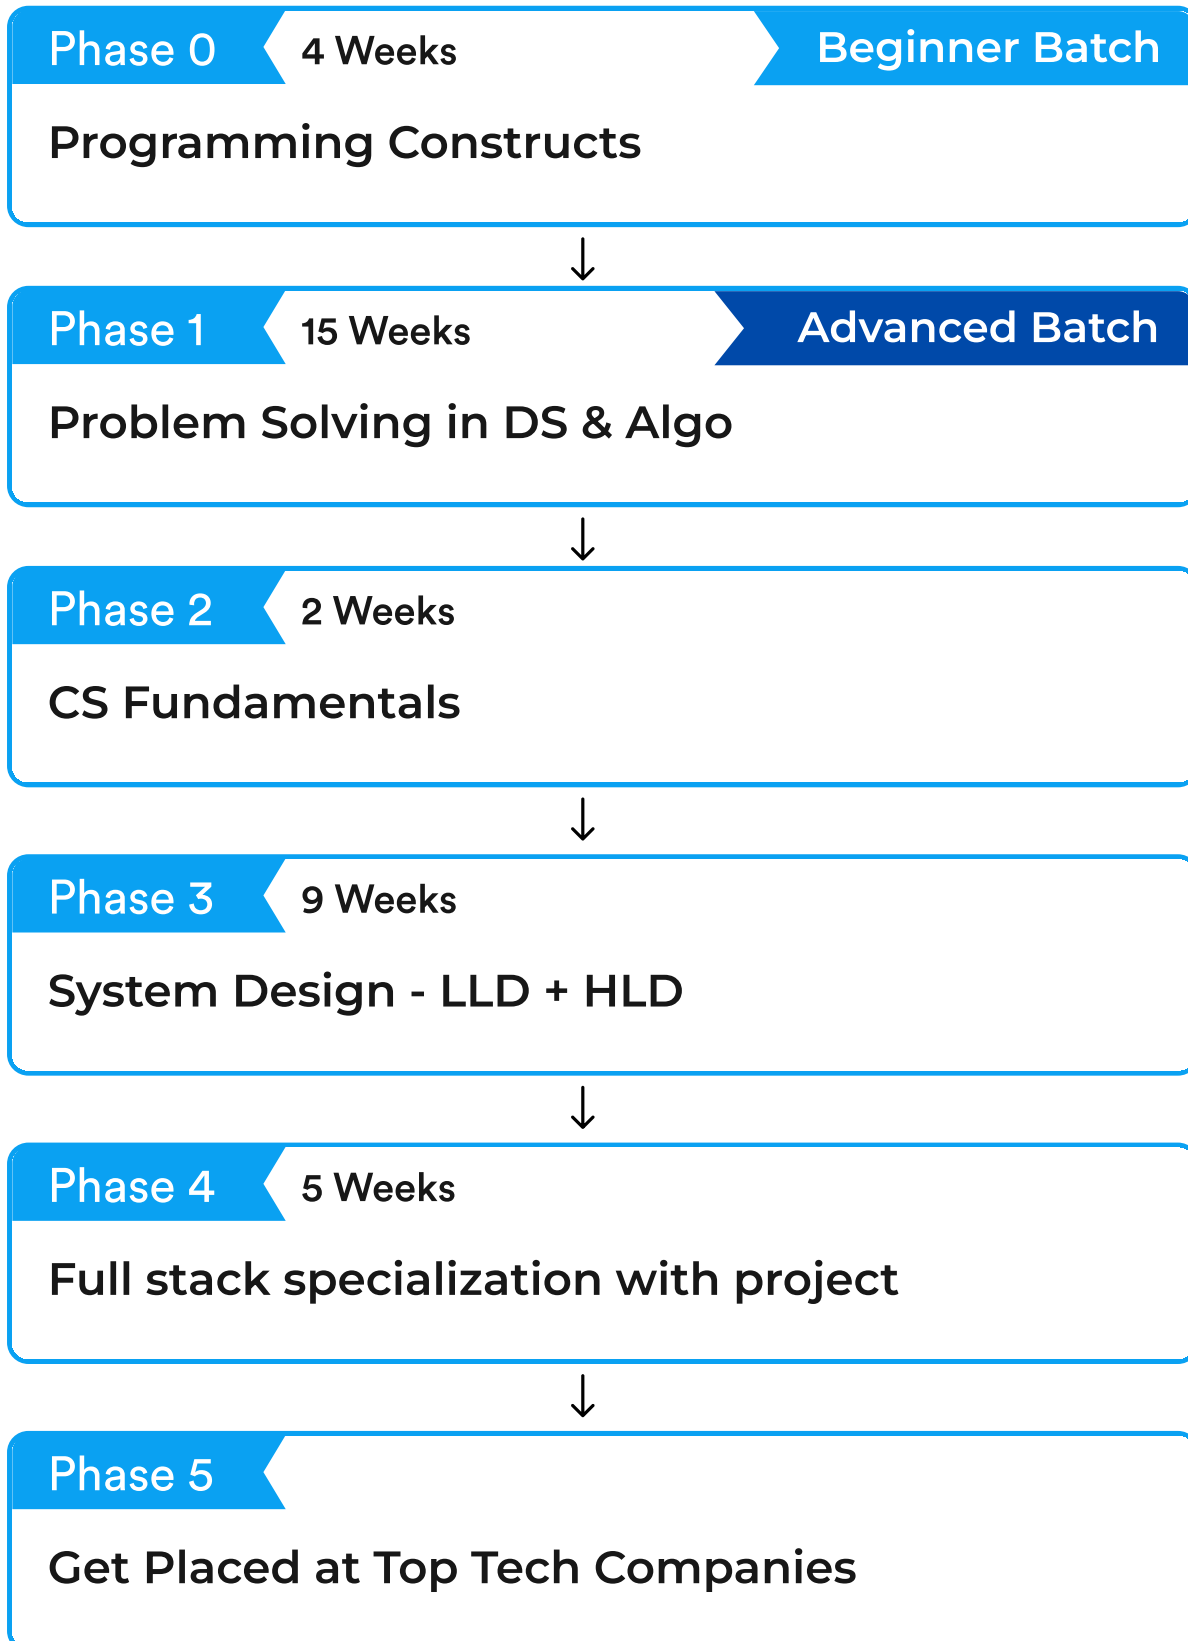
Phase 0
4 Weeks
Beginner Batch
Programming Constructs

Phase 1
15 Weeks
Advanced Batch
Problem Solving in DS & Algo

Phase 2
2 Weeks
CS Fundamentals

Phase 3
9 Weeks
System Design - LLD + HLD

Phase 4
5 Weeks
Full stack specialization with project

Phase 5
Get Placed at Top Tech Companies